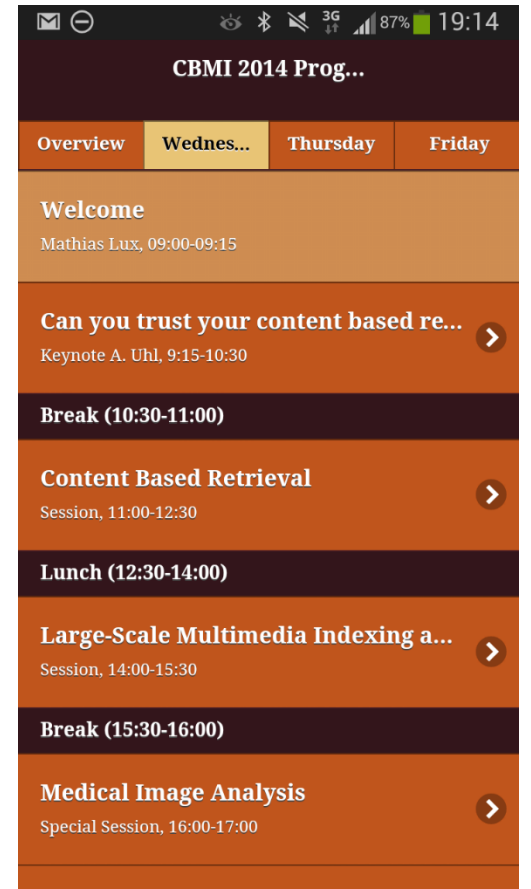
3G 87% 19:14

CBMI 2014 Prog...

Overview | Wednes... | Thursday | Friday

Welcome
Mathias Lux, 09:00-09:15

Can you trust your content based re...
Keynote A. Uhl, 9:15-10:30

Break (10:30-11:00)

Content Based Retrieval
Session, 11:00-12:30

Lunch (12:30-14:00)

Large-Scale Multimedia Indexing a...
Session, 14:00-15:30

Break (15:30-16:00)

Medical Image Analysis
Special Session, 16:00-17:00